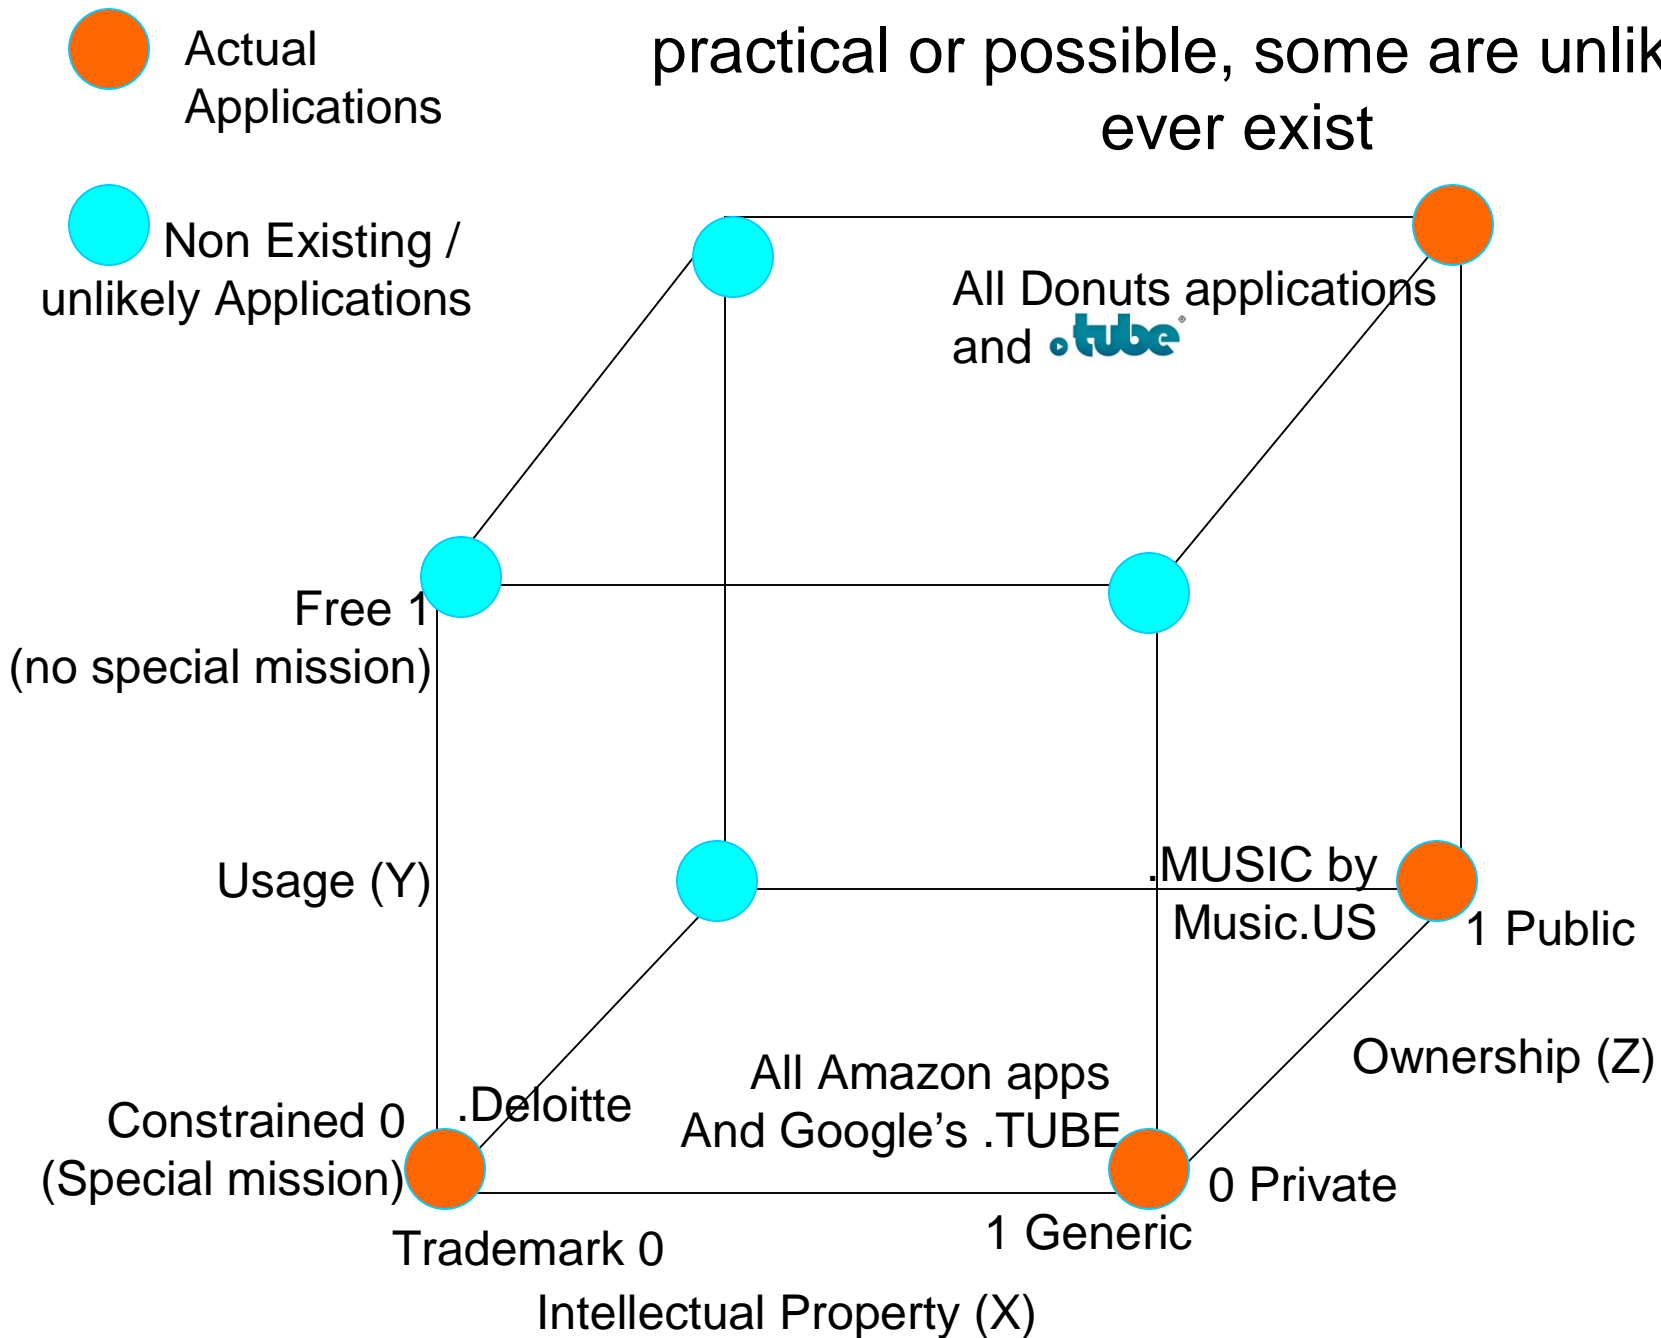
Actual Applications

practical or possible, some are unlik
ever exist

Non Existing / unlikely Applications

All Donuts applications and .tube

Free 1
(no special mission)

Usage (Y)

.MUSIC by Music.US

1 Public

Ownership (Z)

All Amazon apps
And Google’s .TUBE

.Deloitte

Constrained 0
(Special mission)

0 Private

1 Generic

Trademark 0

Intellectual Property (X)